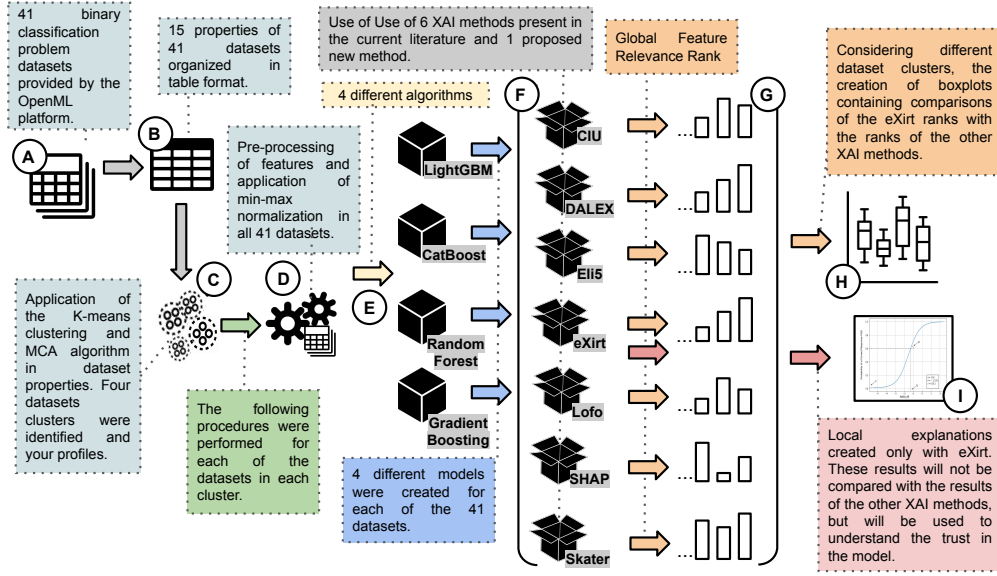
41 binary classification problem datasets provided by the OpenML platform.

A

B

15 properties of 41 datasets organized in table format.

Use of Use of 6 XAI methods present in the current literature and 1 proposed new method.

Global Feature Relevance Rank

Considering different dataset clusters, the creation of boxplots containing comparisons of the eXirt ranks with the ranks of the other XAI methods.

4 different algorithms

F

G

CIU

LightGBM

DALEX

Pre-processing of features and application of min-max normalization in all 41 datasets.

CatBoost

Eli5

C

D

H

E

Application of the K-means clustering and MCA algorithm in dataset properties. Four datasets clusters were identified and your profiles.

Random Forest

eXirt

Lofo

Gradient Boosting

I

The following procedures were performed for each of the datasets in each cluster.

SHAP

4 different models were created for each of the 41 datasets.

Local explanations created only with eXirt. These results will not be compared with the results of the other XAI methods, but will be used to understand the trust in the model.

Skater